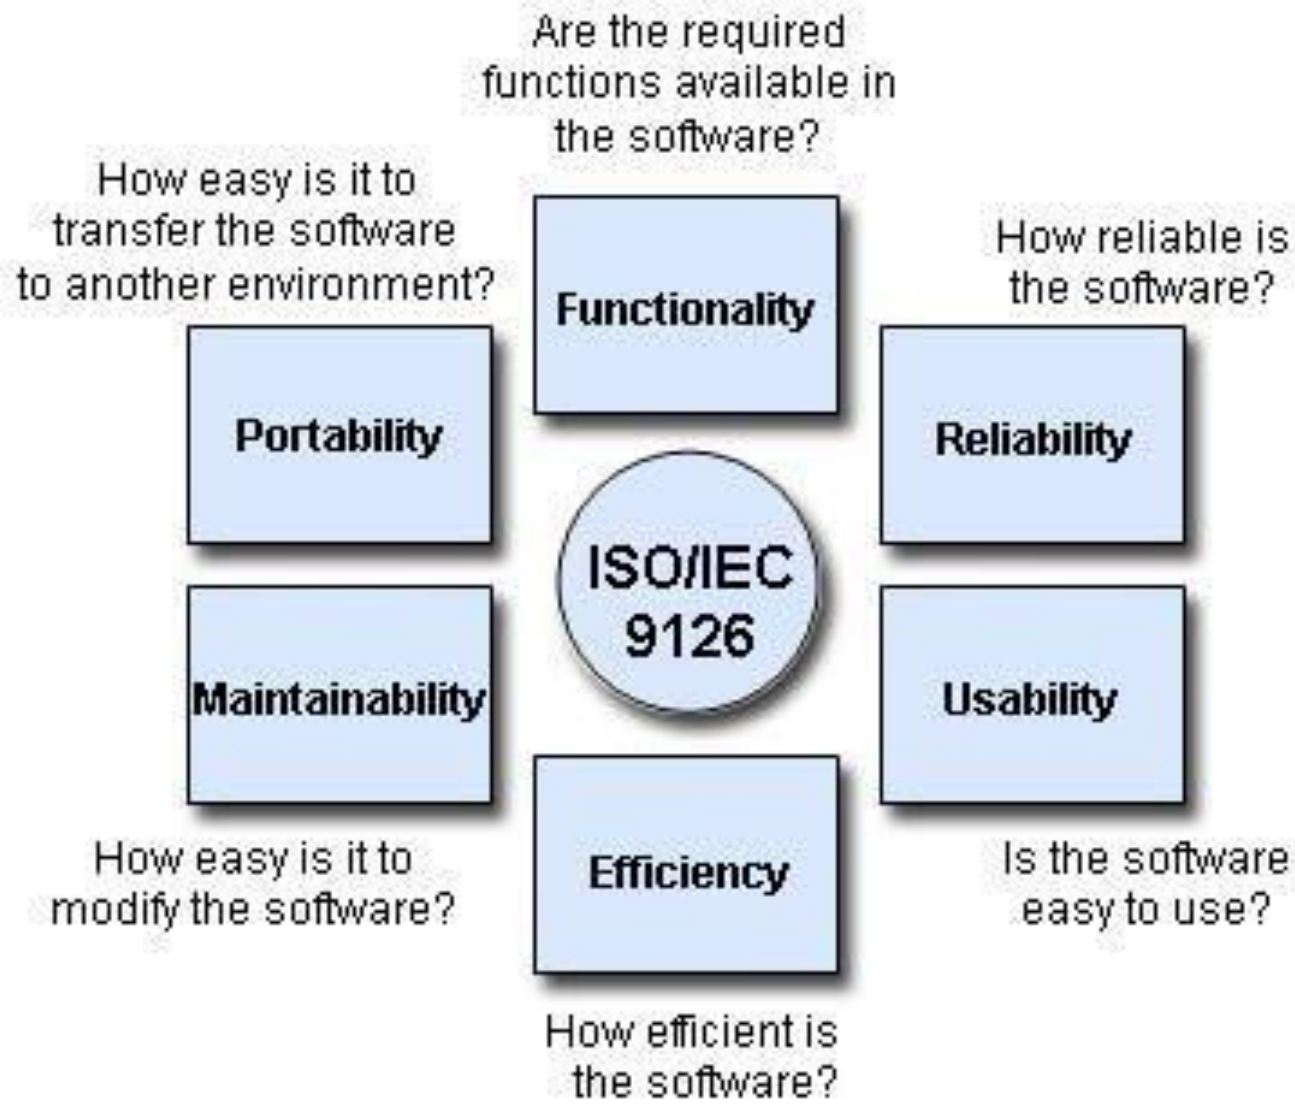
Are the required functions available in the software?

How easy is it to transfer the software to another environment?

Functionality

How reliable is the software?

Portability

Reliability

ISO/IEC 9126

Maintainability

Usability

Efficiency

How easy is it to modify the software?

Is the software easy to use?

How efficient is the software?